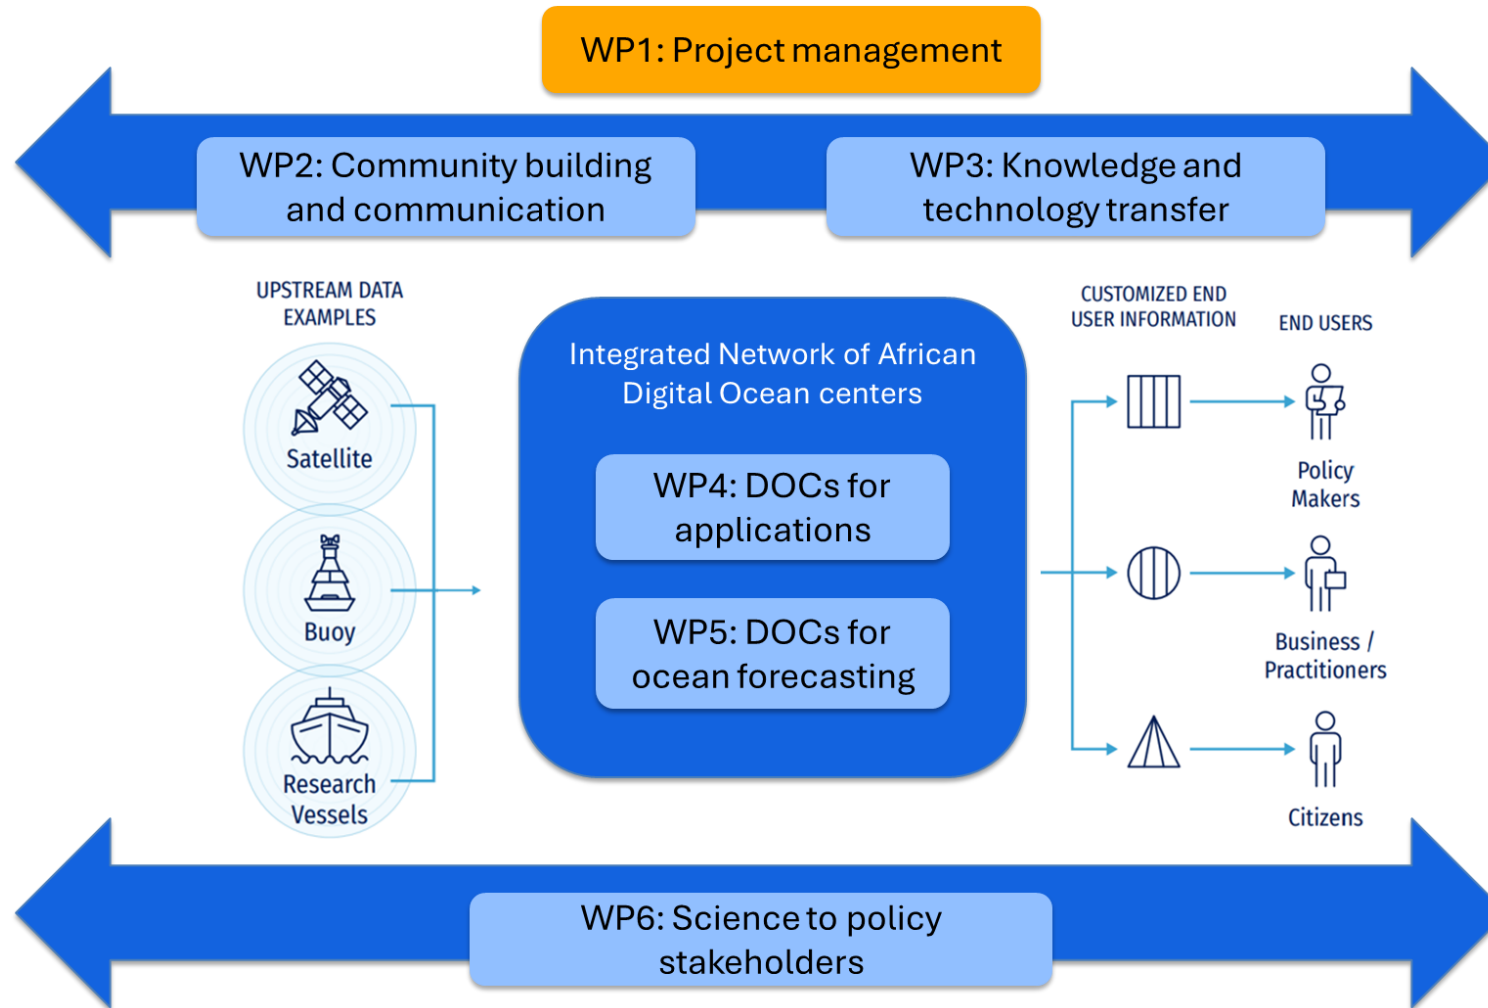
WP1: Project management

WP2: Community building and communication

WP3: Knowledge and technology transfer

UPSTREAM DATA EXAMPLES

Satellite

Buoy

Research Vessels

Integrated Network of African Digital Ocean centers

WP4: DOCs for applications

WP5: DOCs for ocean forecasting

CUSTOMIZED END USER INFORMATION

END USERS

Policy Makers

Business / Practitioners

Citizens

WP6: Science to policy stakeholders